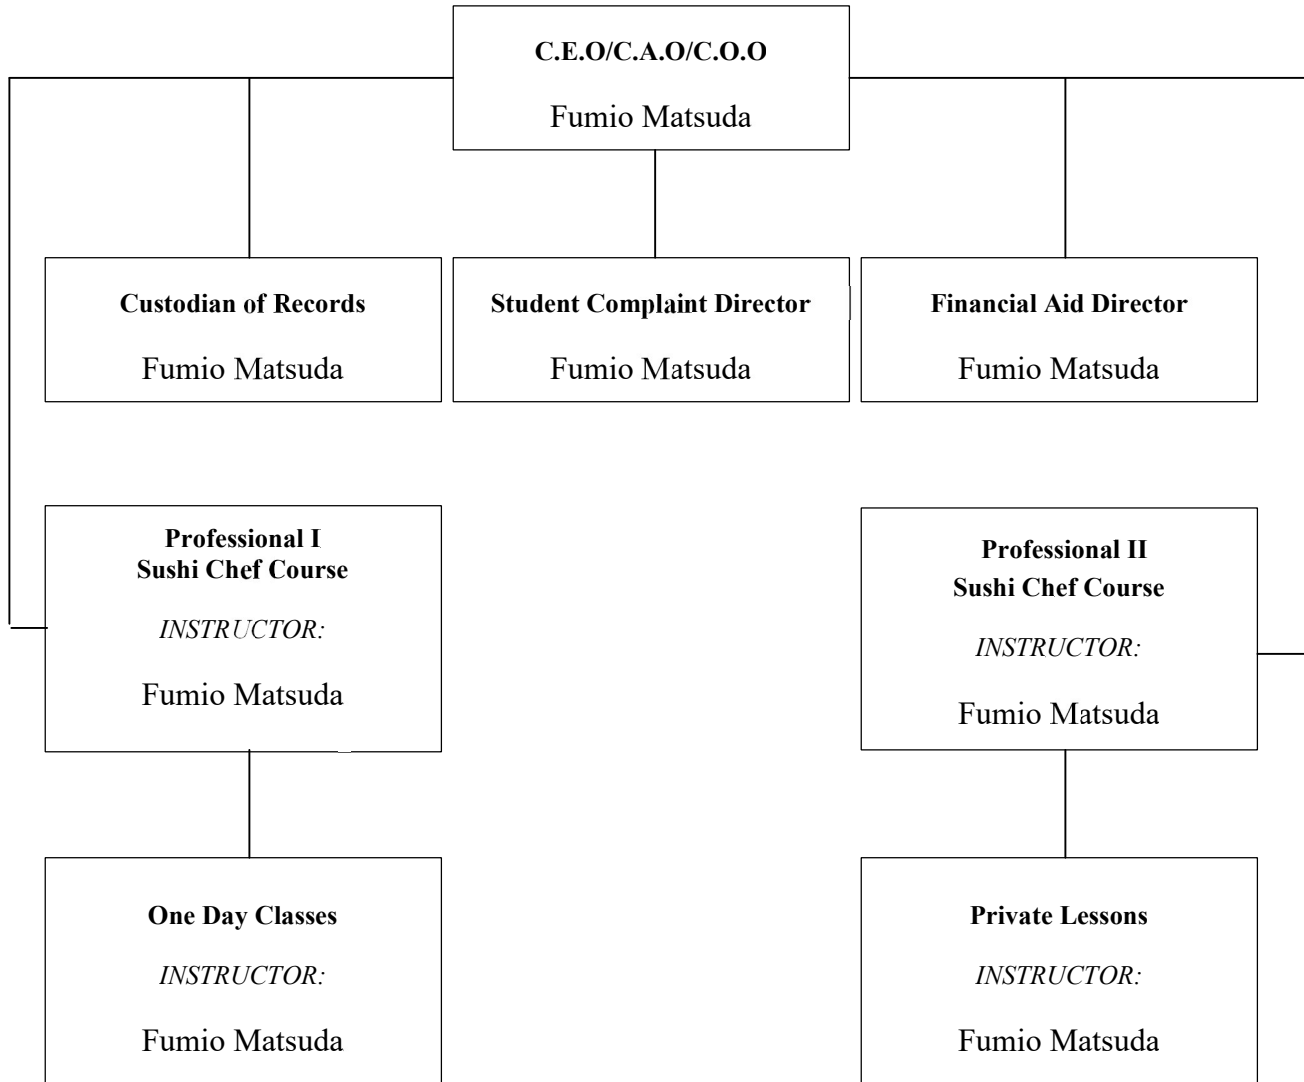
C.E.O/C.A.O/C.O.O

Fumio Matsuda

Custodian of Records

Fumio Matsuda

Student Complaint Director

Fumio Matsuda

Financial Aid Director

Fumio Matsuda

Professional I
Sushi Chef Course

INSTRUCTOR:

Fumio Matsuda

Professional II
Sushi Chef Course

INSTRUCTOR:

Fumio Matsuda

One Day Classes

INSTRUCTOR:

Fumio Matsuda

Private Lessons

INSTRUCTOR:

Fumio Matsuda